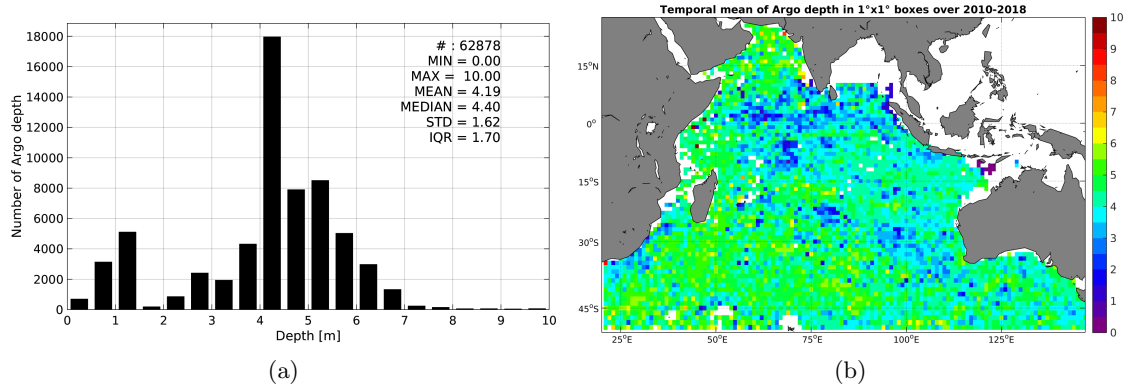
# : 62878
MIN = 0.00
MAX = 10.00
MEAN = 4.19
MEDIAN = 4.40
STD = 1.62
IQR = 1.70

Number of Argo depth

18000
16000
14000
12000
10000
8000
6000
4000
2000
0

0 1 2 3 4 5 6 7 8 9 10

Depth [m]

(a)

Temporal mean of Argo depth in 1°x1° boxes over 2010-2018

15°N
0°
15°S
30°S
45°S

25°E 50°E 75°E 100°E 125°E

10
9
8
7
6
5
4
3
2
1
0

(b)